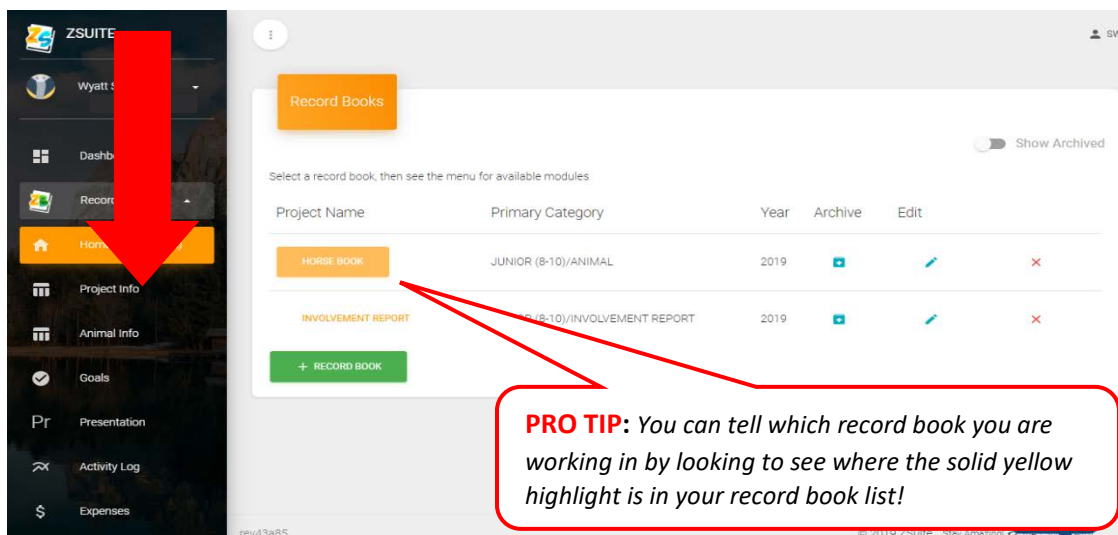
ZSUITE

Wyatt S

Dashb

Record

Hom

Project Info

Animal Info

Goals

Presentation

Activity Log

Expenses

SV

Record Books

Show Archived

Select a record book, then see the menu for available modules

| Project Name | Primary Category | Year | Archive | Edit | |
|---|---|---|---|---|---|
| HORSE BOOK | JUNIOR (8-10)/ANIMAL | 2019 | | | × |
| INVOLVEMENT REPORT | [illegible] (8-10)/INVOLVEMENT REPORT | 2019 | | | × |

+ RECORD BOOK

PRO TIP: You can tell which record book you are working in by looking to see where the solid yellow highlight is in your record book list!

rev43a85

© 2019 ZSuite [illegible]